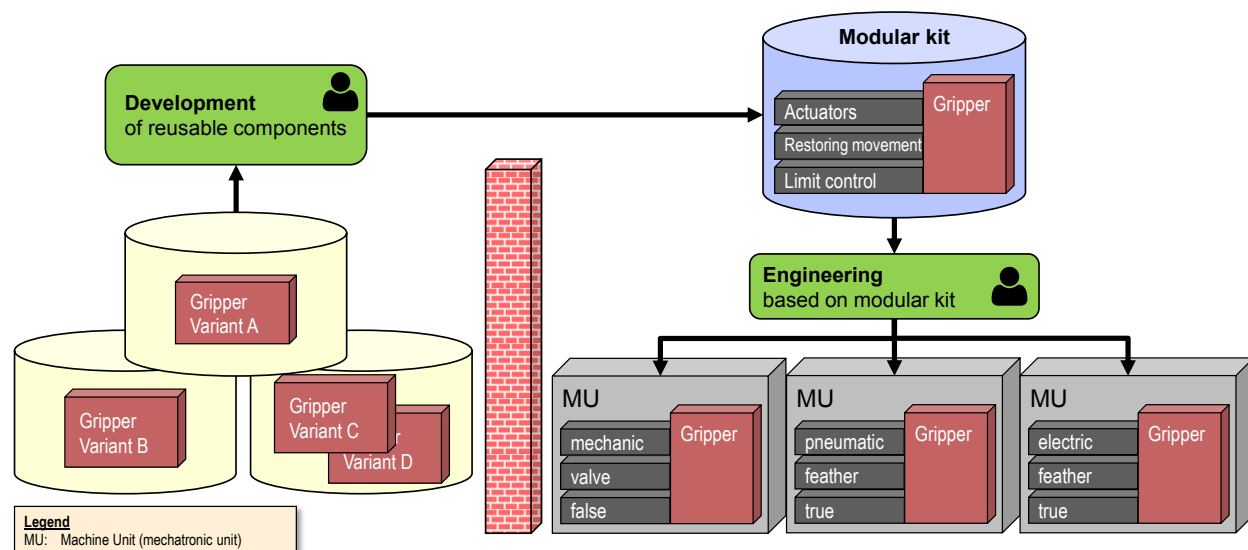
Modular kit

Development of reusable components

Actuators

Restoring movement

Limit control

Gripper

Engineering based on modular kit

Gripper Variant A

Gripper Variant B

Gripper Variant C

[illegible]r Variant D

MU

mechanic

valve

false

Gripper

MU

pneumatic

feather

true

Gripper

MU

electric

feather

true

Gripper

Legend
MU: Machine Unit (mechatronic unit)